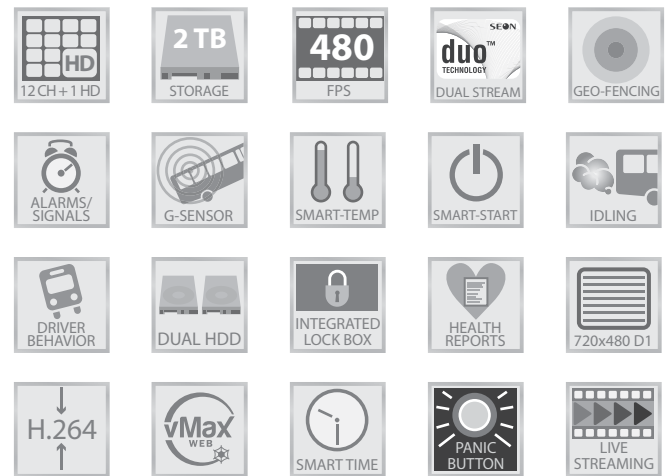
HD
12 CH + 1 HD

2 TB
STORAGE

480
FPS

SEON
duo™
TECHNOLOGY
DUAL STREAM

GEO-FENCING

ALARMS/
SIGNALS

G-SENSOR

SMART-TEMP

SMART-START

IDLING

DRIVER
BEHAVIOR

DUAL HDD

INTEGRATED
LOCK BOX

HEALTH
REPORTS

720x480 D1

H.264

vMax
WEB

SMART TIME

PANIC
BUTTON

LIVE
STREAMING